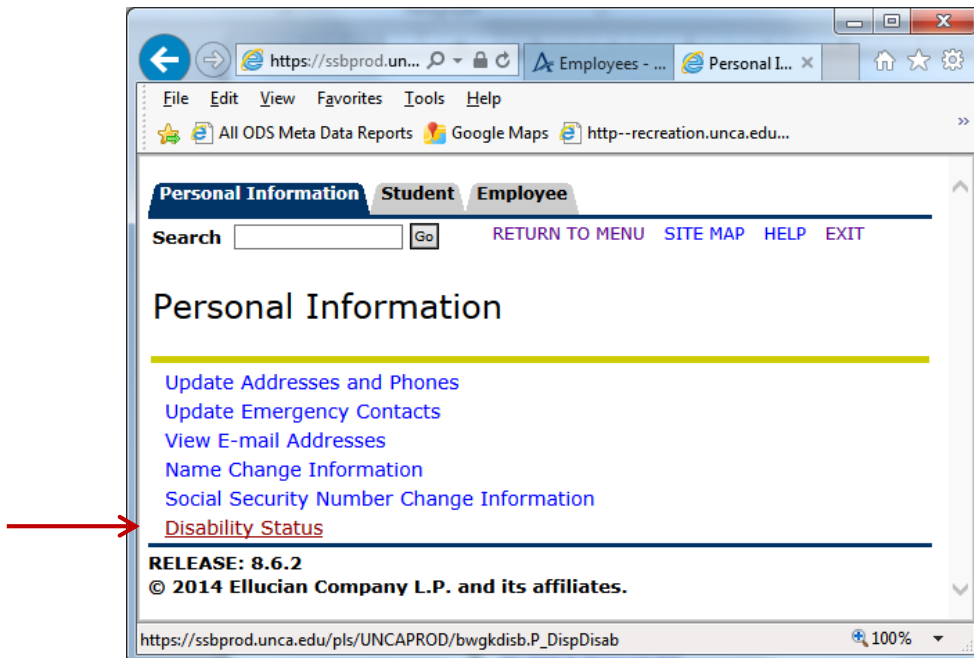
https://ssbprod.un... Employees - ... Personal I...

File Edit View Favorites Tools Help

All ODS Meta Data Reports Google Maps http--recreation.unca.edu...

Personal Information Student Employee

Search Go RETURN TO MENU SITE MAP HELP EXIT

Personal Information

Update Addresses and Phones
Update Emergency Contacts
View E-mail Addresses
Name Change Information
Social Security Number Change Information
Disability Status

RELEASE: 8.6.2
© 2014 Ellucian Company L.P. and its affiliates.

https://ssbprod.unca.edu/pls/UNCAPROD/bwgkdisb.P_DispDisab 100%